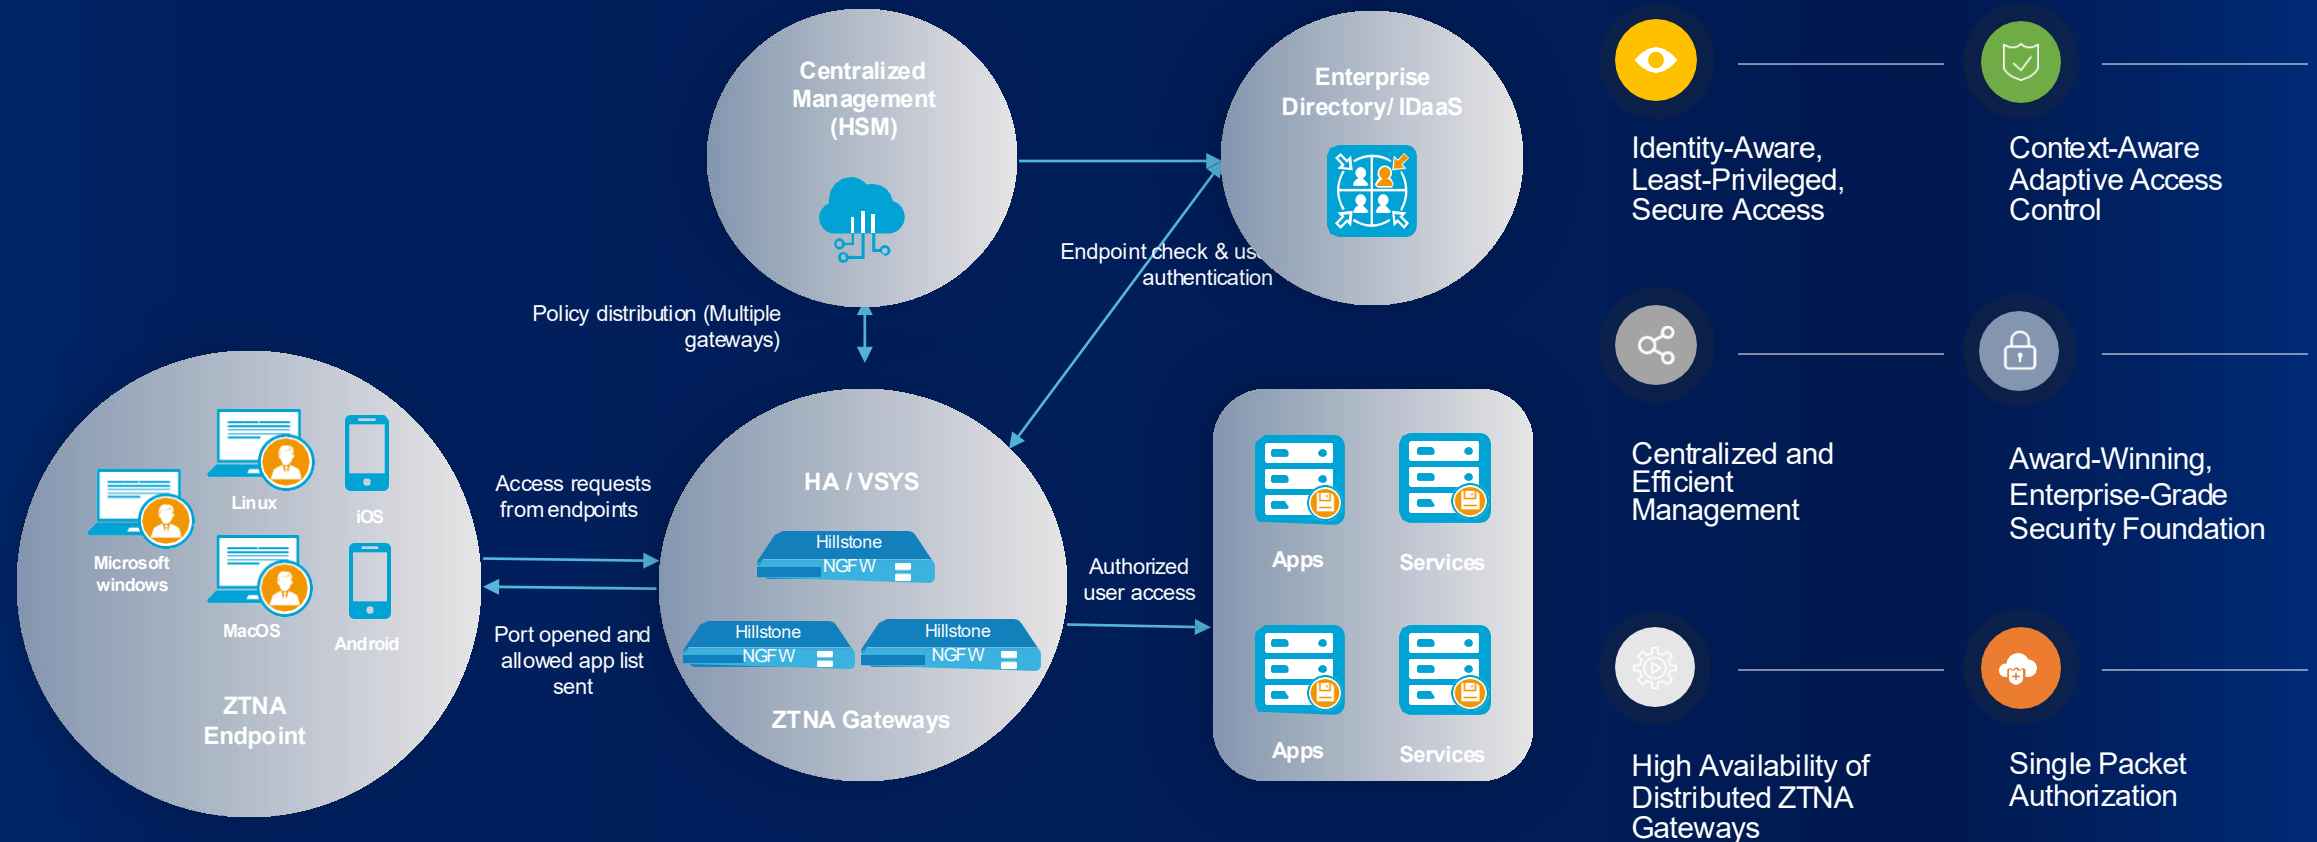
Centralized Management (HSM)

Enterprise Directory/ IDaaS

Endpoint check & us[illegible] authentication

Policy distribution (Multiple gateways)

Linux

iOS

Microsoft windows

MacOS

Android

ZTNA Endpoint

Access requests from endpoints

Port opened and allowed app list sent

HA / VSYS

Hillstone NGFW

Hillstone NGFW

Hillstone NGFW

ZTNA Gateways

Authorized user access

Apps

Services

Apps

Services

Identity-Aware, Least-Privileged, Secure Access

Context-Aware Adaptive Access Control

Centralized and Efficient Management

Award-Winning, Enterprise-Grade Security Foundation

High Availability of Distributed ZTNA Gateways

Single Packet Authorization